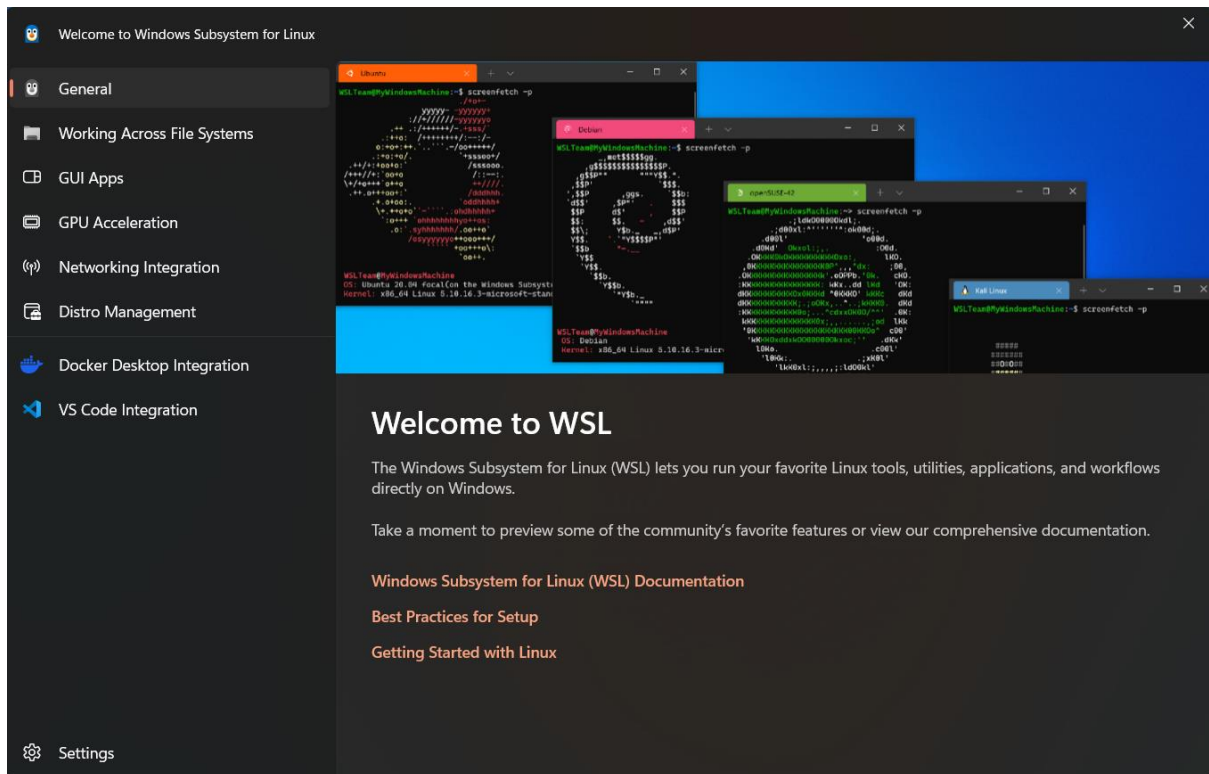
Welcome to Windows Subsystem for Linux

General

Working Across File Systems

GUI Apps

GPU Acceleration

Networking Integration

Distro Management

Docker Desktop Integration

VS Code Integration

Settings

Ubuntu

WSLTeam@MyWindowsMachine:~$ screenfetch -p

WSLTeam@MyWindowsMachine
OS: Ubuntu 20.04 focal(on the Windows Subsyst
Kernel: x86_64 Linux 5.10.16.3-microsoft-stan

Debian

WSLTeam@MyWindowsMachine:~$ screenfetch -p

WSLTeam@MyWindowsMachine
OS: Debian
Kernel: x86_64 Linux 5.10.16.3-micr

openSUSE-42

WSLTeam@MyWindowsMachine:~> screenfetch -p

Kali Linux

WSLTeam@MyWindowsMachine:~$ screenfetch -p

Welcome to WSL

The Windows Subsystem for Linux (WSL) lets you run your favorite Linux tools, utilities, applications, and workflows directly on Windows.

Take a moment to preview some of the community's favorite features or view our comprehensive documentation.

Windows Subsystem for Linux (WSL) Documentation

Best Practices for Setup

Getting Started with Linux